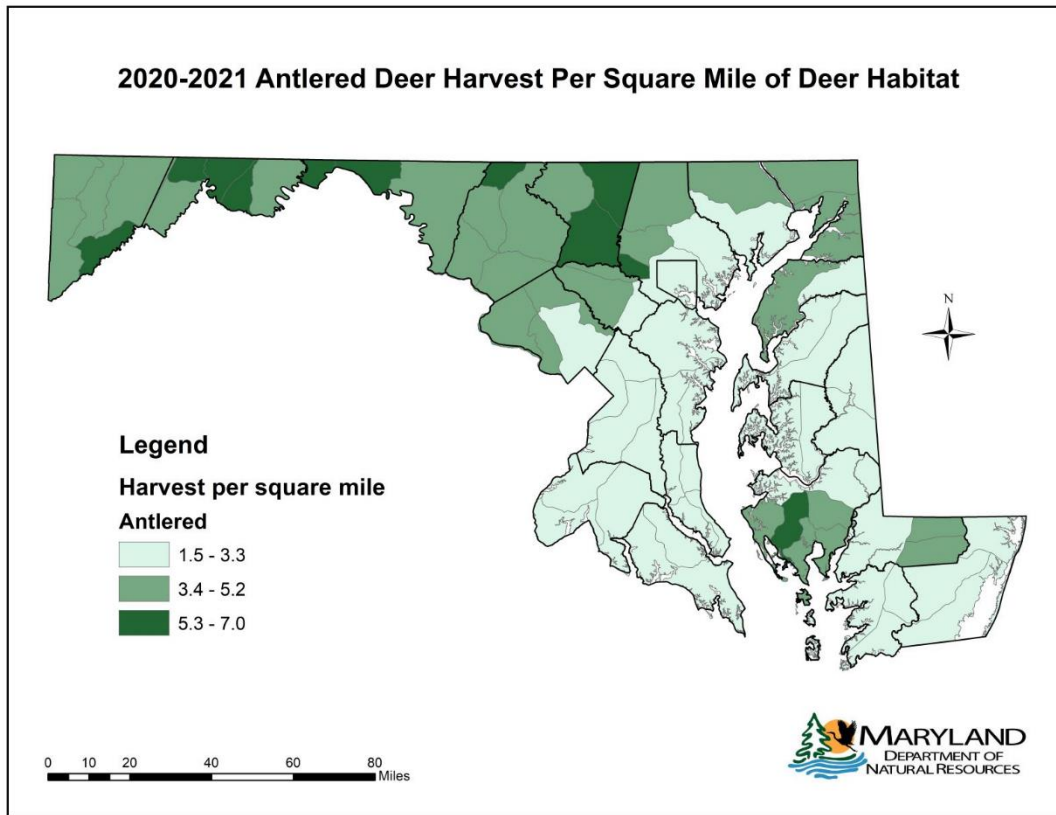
2020-2021 Antlered Deer Harvest Per Square Mile of Deer Habitat

N

Legend

Harvest per square mile

Antlered

1.5 - 3.3

3.4 - 5.2

5.3 - 7.0

0 10 20 40 60 80 Miles

MARYLAND
DEPARTMENT OF
NATURAL RESOURCES